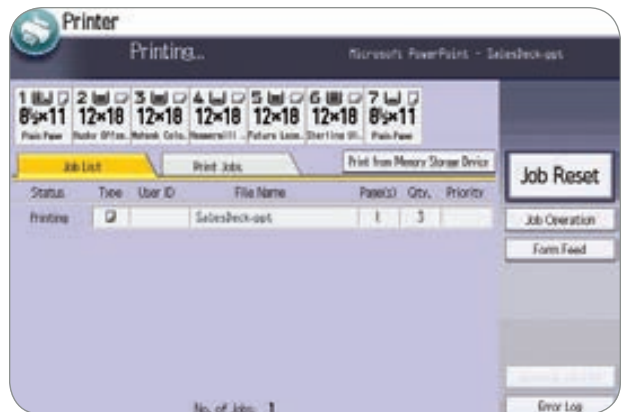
Printer

Printing...

Microsoft PowerPoint - SalesDeck-ppt

1 $8\frac{1}{2}\times11$ Plain Paper
2 12×18 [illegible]
3 12×18 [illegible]
4 12×18 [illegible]
5 12×18 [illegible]
6 12×18 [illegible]
7 $8\frac{1}{2}\times11$ Plain Paper

Job List

Print Jobs

Print from Memory Storage Device

Job Reset

| Status | Type | User ID | File Name | Page(s) | Qty. | Priority |
|---|---|---|---|---|---|---|
| Printing | | | SalesDeck-ppt | 1 | 3 | |

Job Operation

Form Feed

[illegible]

No. of Jobs: 1

Error Log